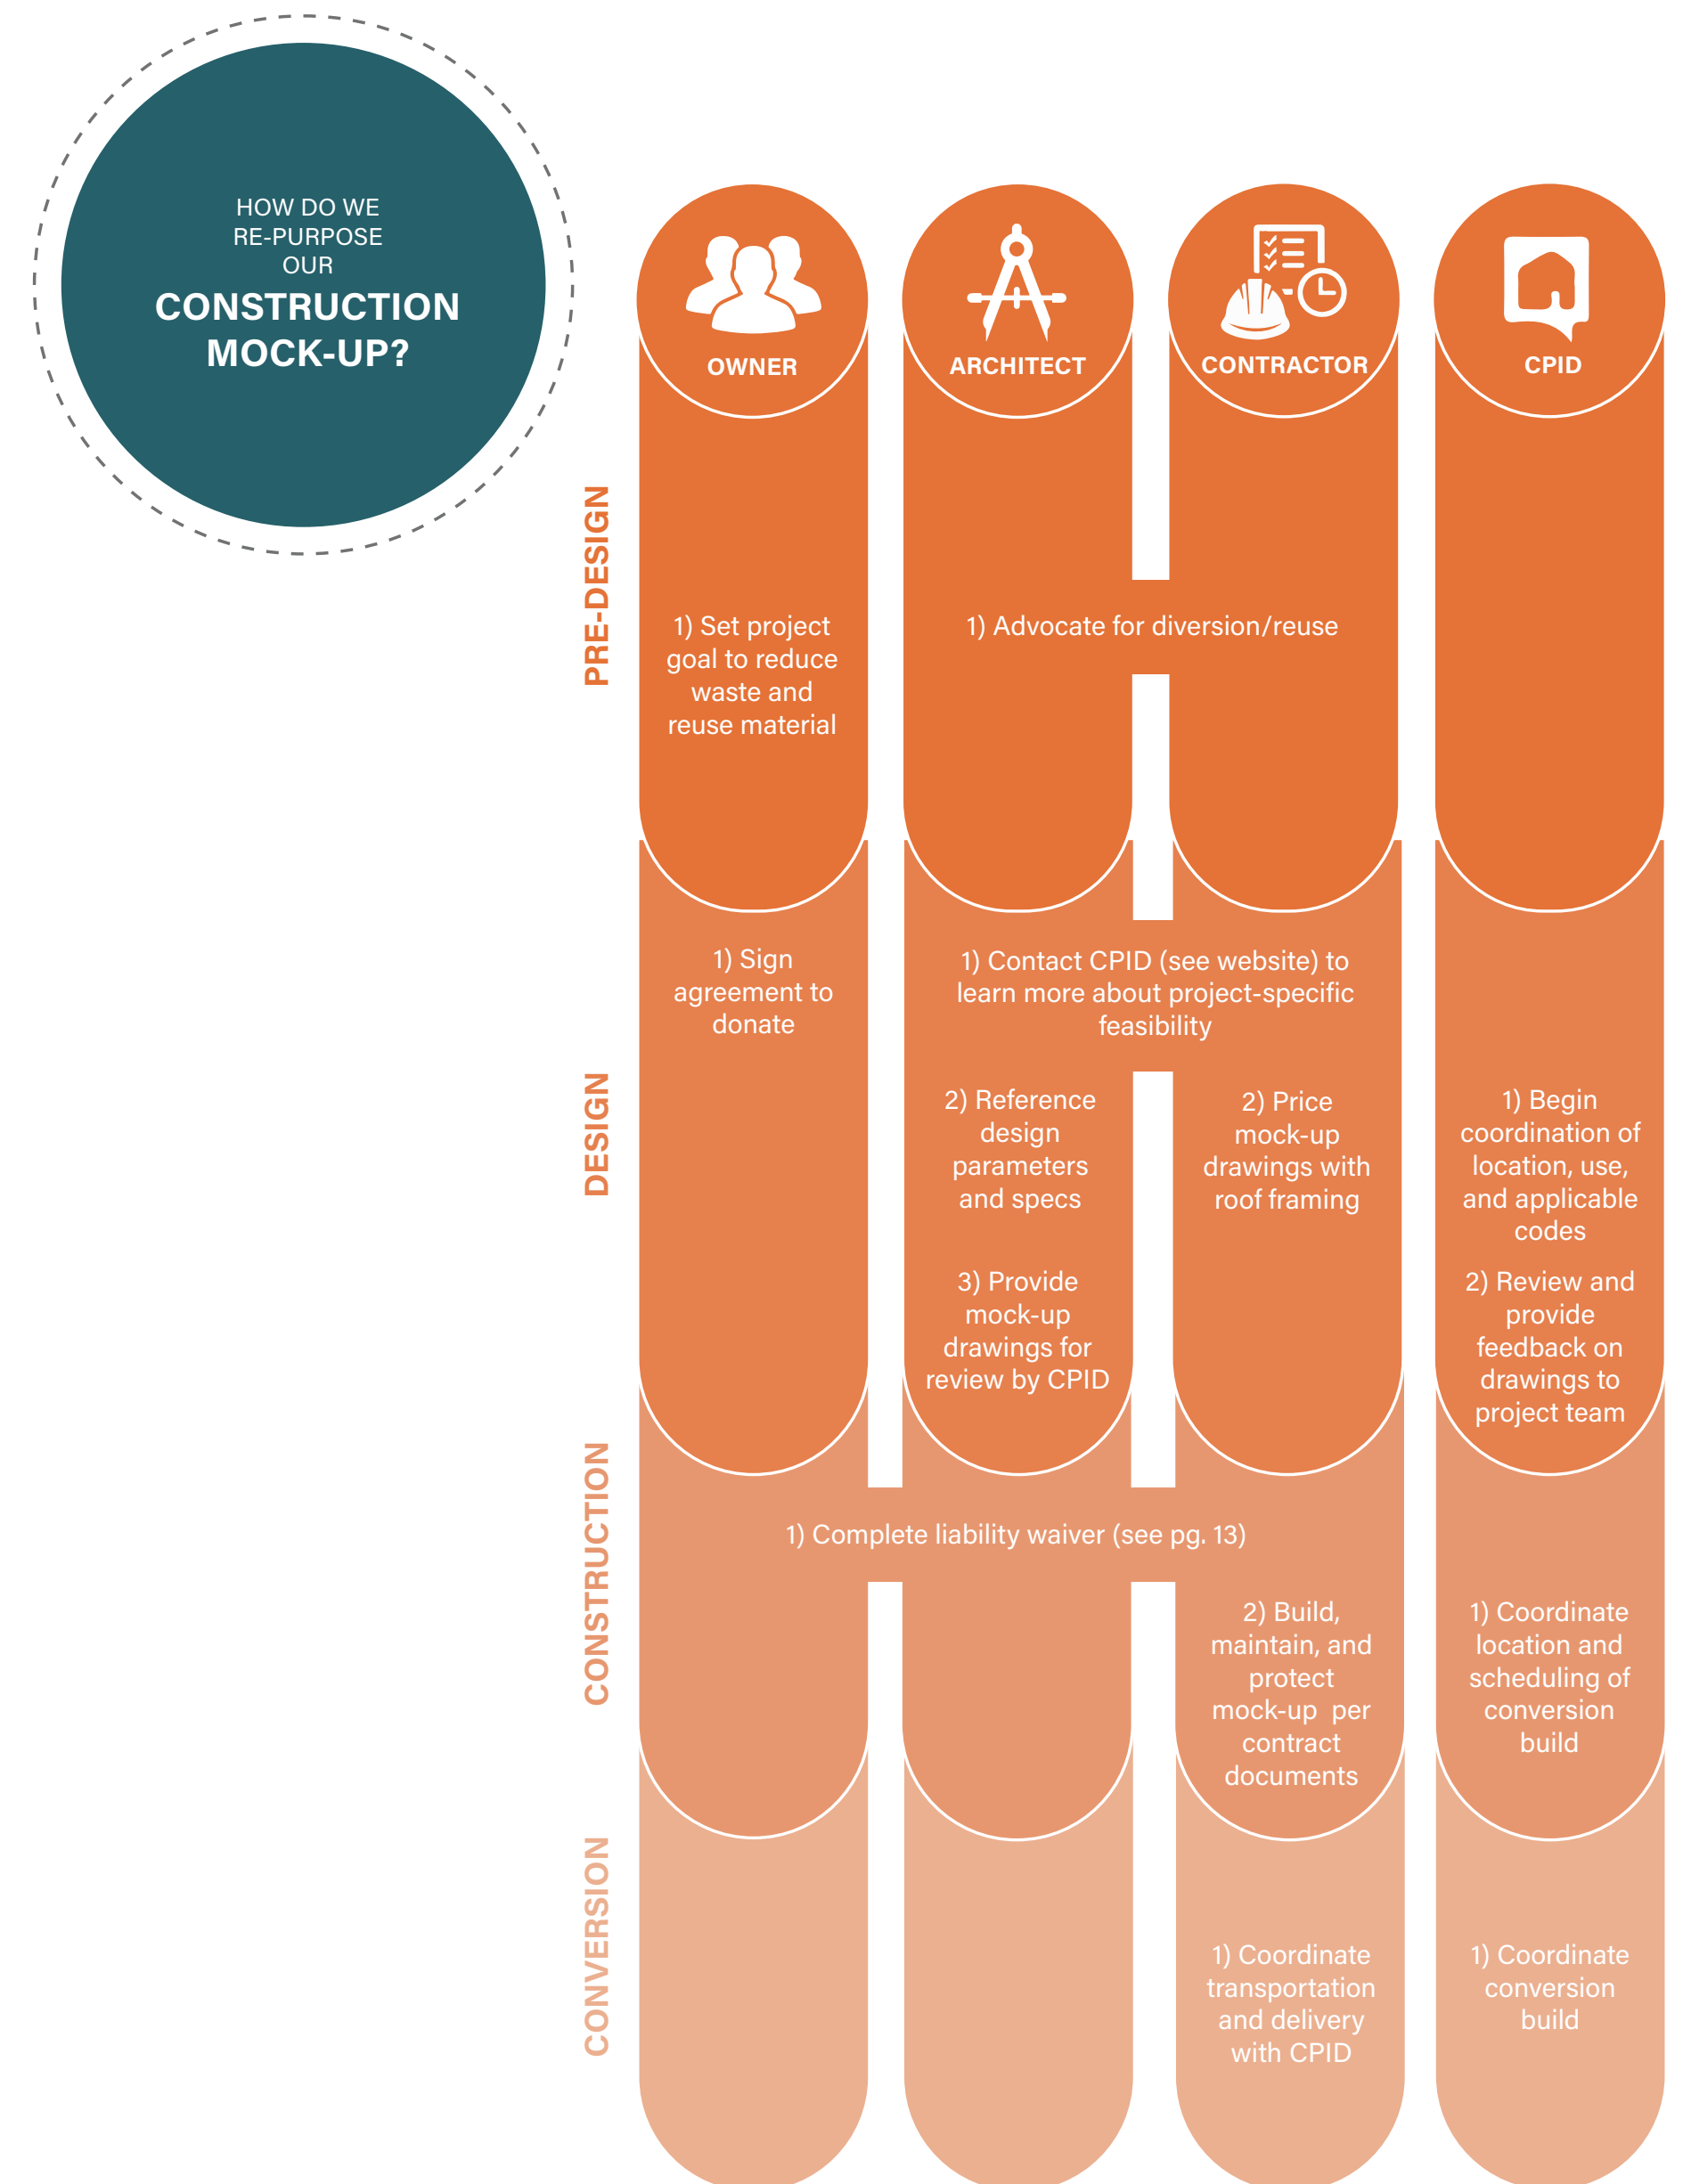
HOW DO WE RE-PURPOSE OUR

CONSTRUCTION MOCK-UP?

OWNER

ARCHITECT

CONTRACTOR

CPID

PRE-DESIGN

1) Set project goal to reduce waste and reuse material

1) Advocate for diversion/reuse

DESIGN

1) Sign agreement to donate

1) Contact CPID (see website) to learn more about project-specific feasibility

2) Reference design parameters and specs

2) Price mock-up drawings with roof framing

1) Begin coordination of location, use, and applicable codes

3) Provide mock-up drawings for review by CPID

2) Review and provide feedback on drawings to project team

CONSTRUCTION

1) Complete liability waiver (see pg. 13)

2) Build, maintain, and protect mock-up per contract documents

1) Coordinate location and scheduling of conversion build

CONVERSION

1) Coordinate transportation and delivery with CPID

1) Coordinate conversion build